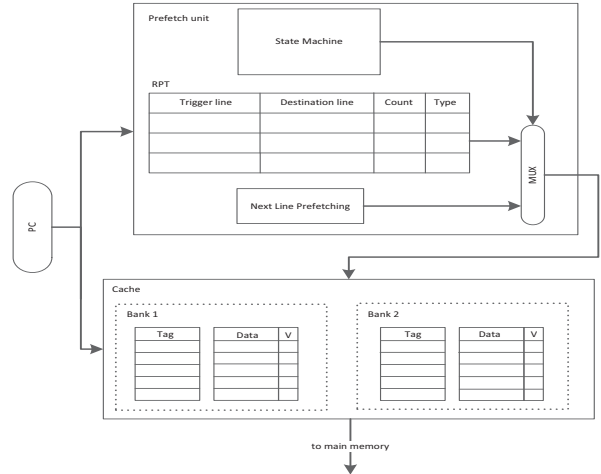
Prefetch unit

State Machine

RPT

| Trigger line | Destination line | Count | Type |
|---|---|---|---|
| | | | |
| | | | |
| | | | |

MUX

Next Line Prefetching

PC

Cache

Bank 1

| Tag |
|---|
| |
| |
| |
| |
| |

| Data | V |
|---|---|
| | |
| | |
| | |
| | |
| | |

Bank 2

| Tag |
|---|
| |
| |
| |
| |
| |

| Data | V |
|---|---|
| | |
| | |
| | |
| | |
| | |

to main memory